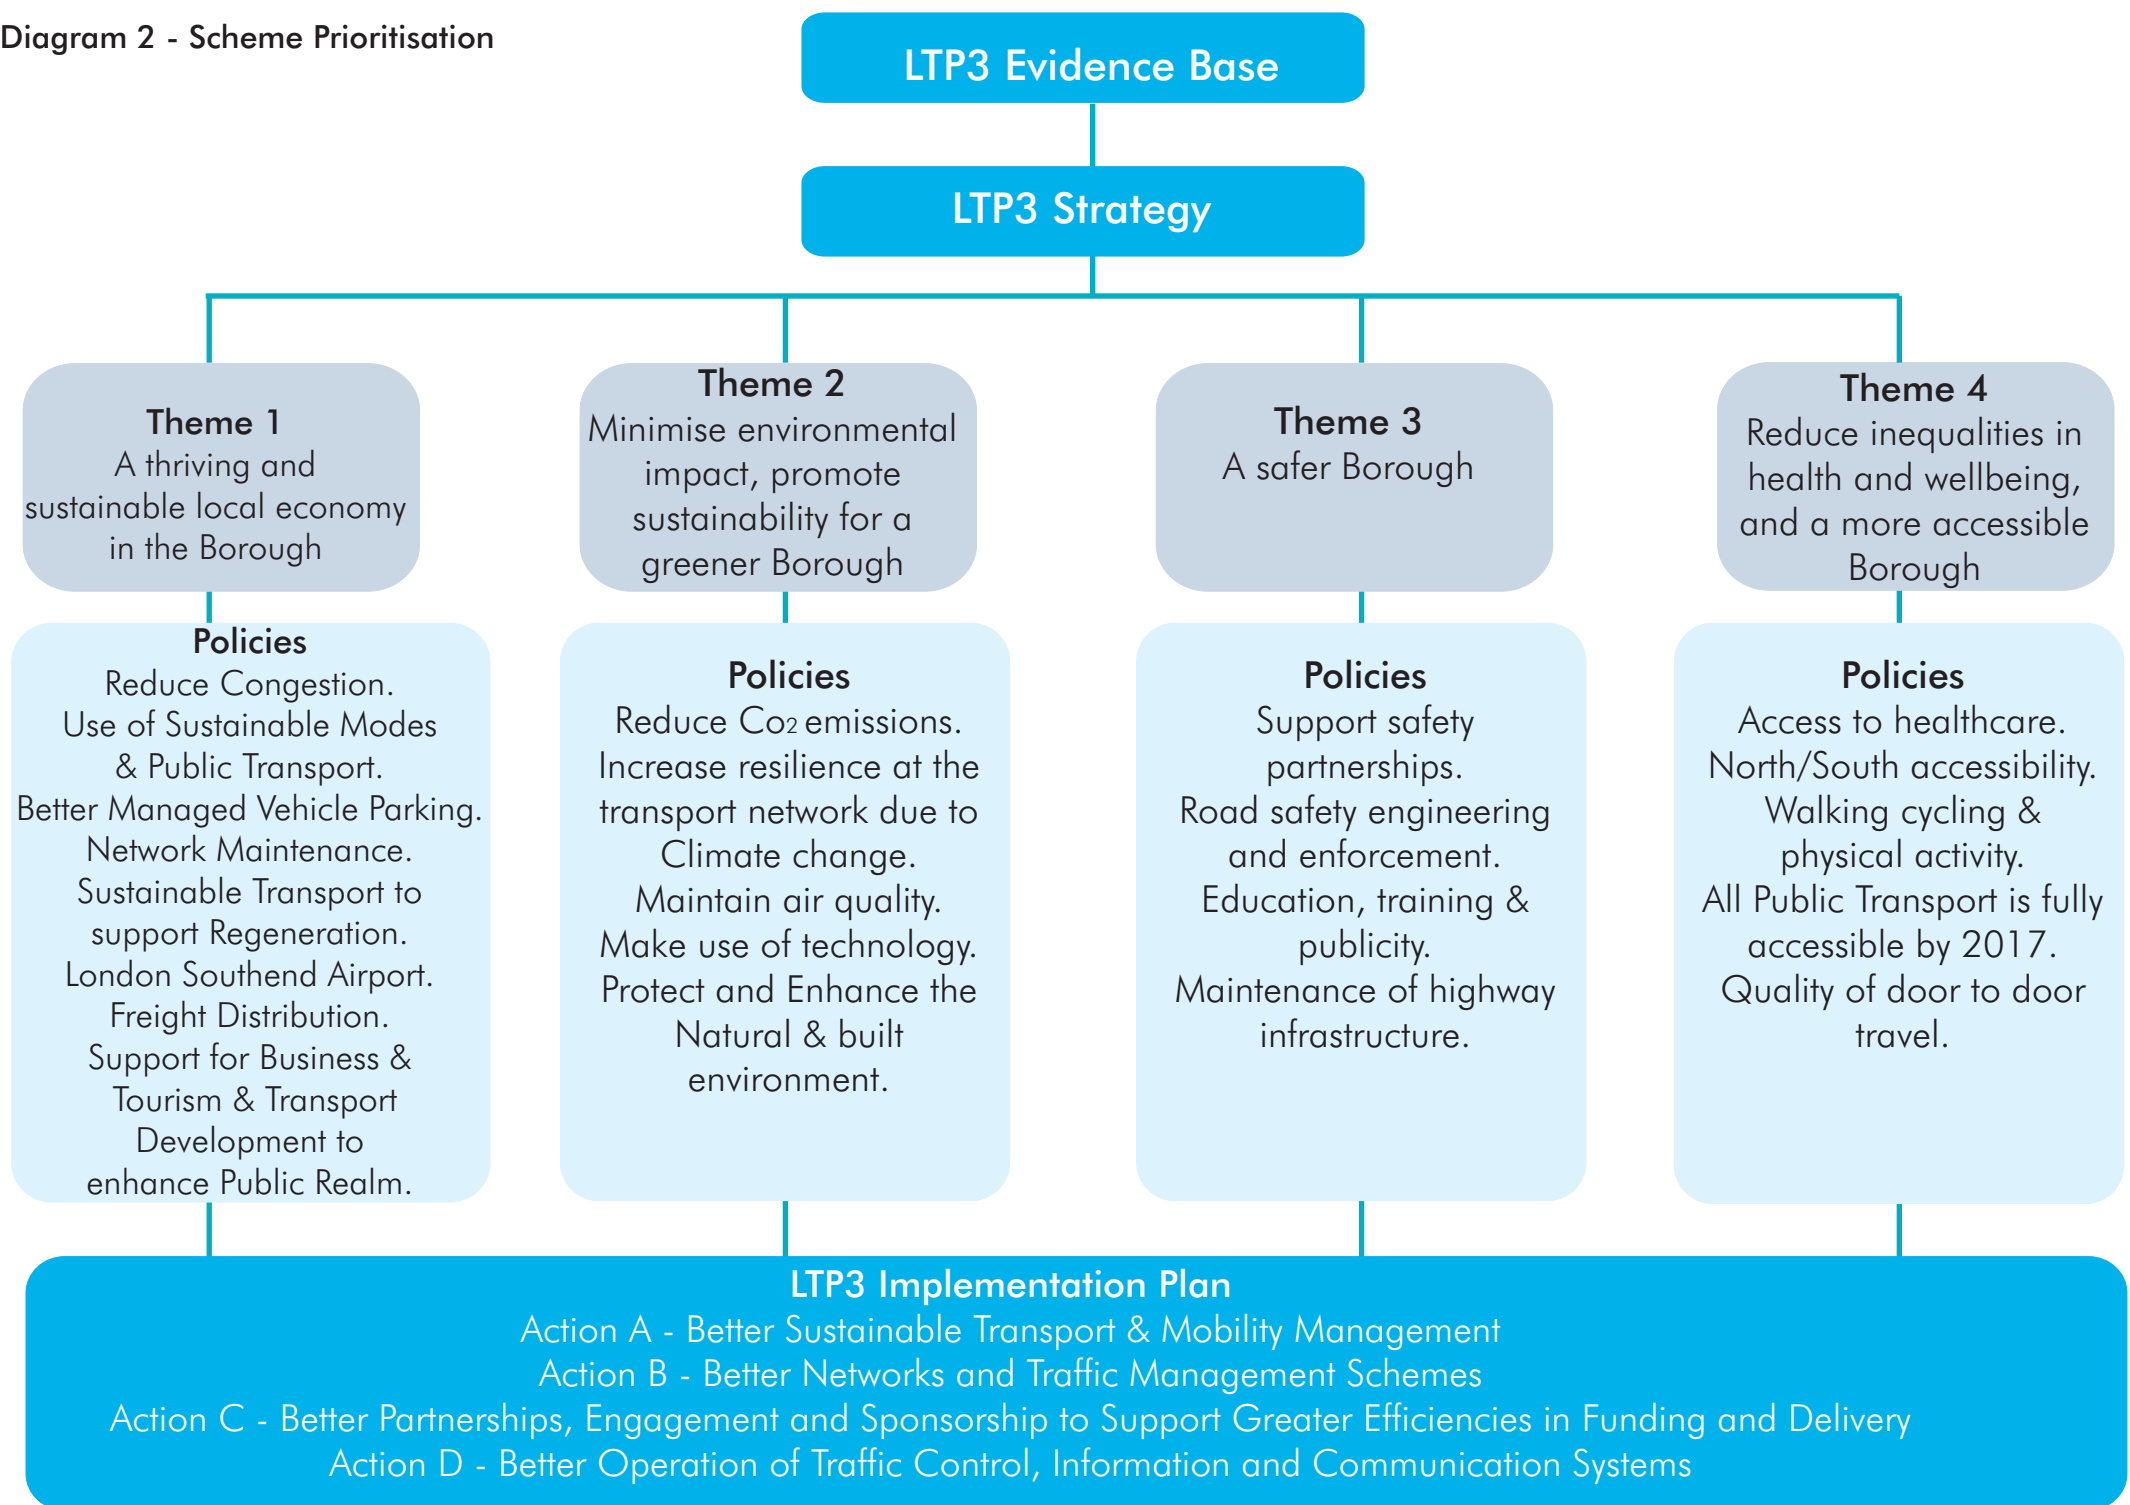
Diagram 2 - Scheme Prioritisation

LTP3 Evidence Base

LTP3 Strategy

Theme 1
A thriving and sustainable local economy in the Borough

Theme 2
Minimise environmental impact, promote sustainability for a greener Borough

Theme 3
A safer Borough

Theme 4
Reduce inequalities in health and wellbeing, and a more accessible Borough

Policies
Reduce Congestion.
Use of Sustainable Modes & Public Transport.
Better Managed Vehicle Parking.
Network Maintenance.
Sustainable Transport to support Regeneration.
London Southend Airport.
Freight Distribution.
Support for Business & Tourism & Transport Development to enhance Public Realm.

Policies
Reduce $Co_2$ emissions.
Increase resilience at the transport network due to Climate change.
Maintain air quality.
Make use of technology.
Protect and Enhance the Natural & built environment.

Policies
Support safety partnerships.
Road safety engineering and enforcement.
Education, training & publicity.
Maintenance of highway infrastructure.

Policies
Access to healthcare.
North/South accessibility.
Walking cycling & physical activity.
All Public Transport is fully accessible by 2017.
Quality of door to door travel.

LTP3 Implementation Plan
Action A - Better Sustainable Transport & Mobility Management
Action B - Better Networks and Traffic Management Schemes
Action C - Better Partnerships, Engagement and Sponsorship to Support Greater Efficiencies in Funding and Delivery
Action D - Better Operation of Traffic Control, Information and Communication Systems